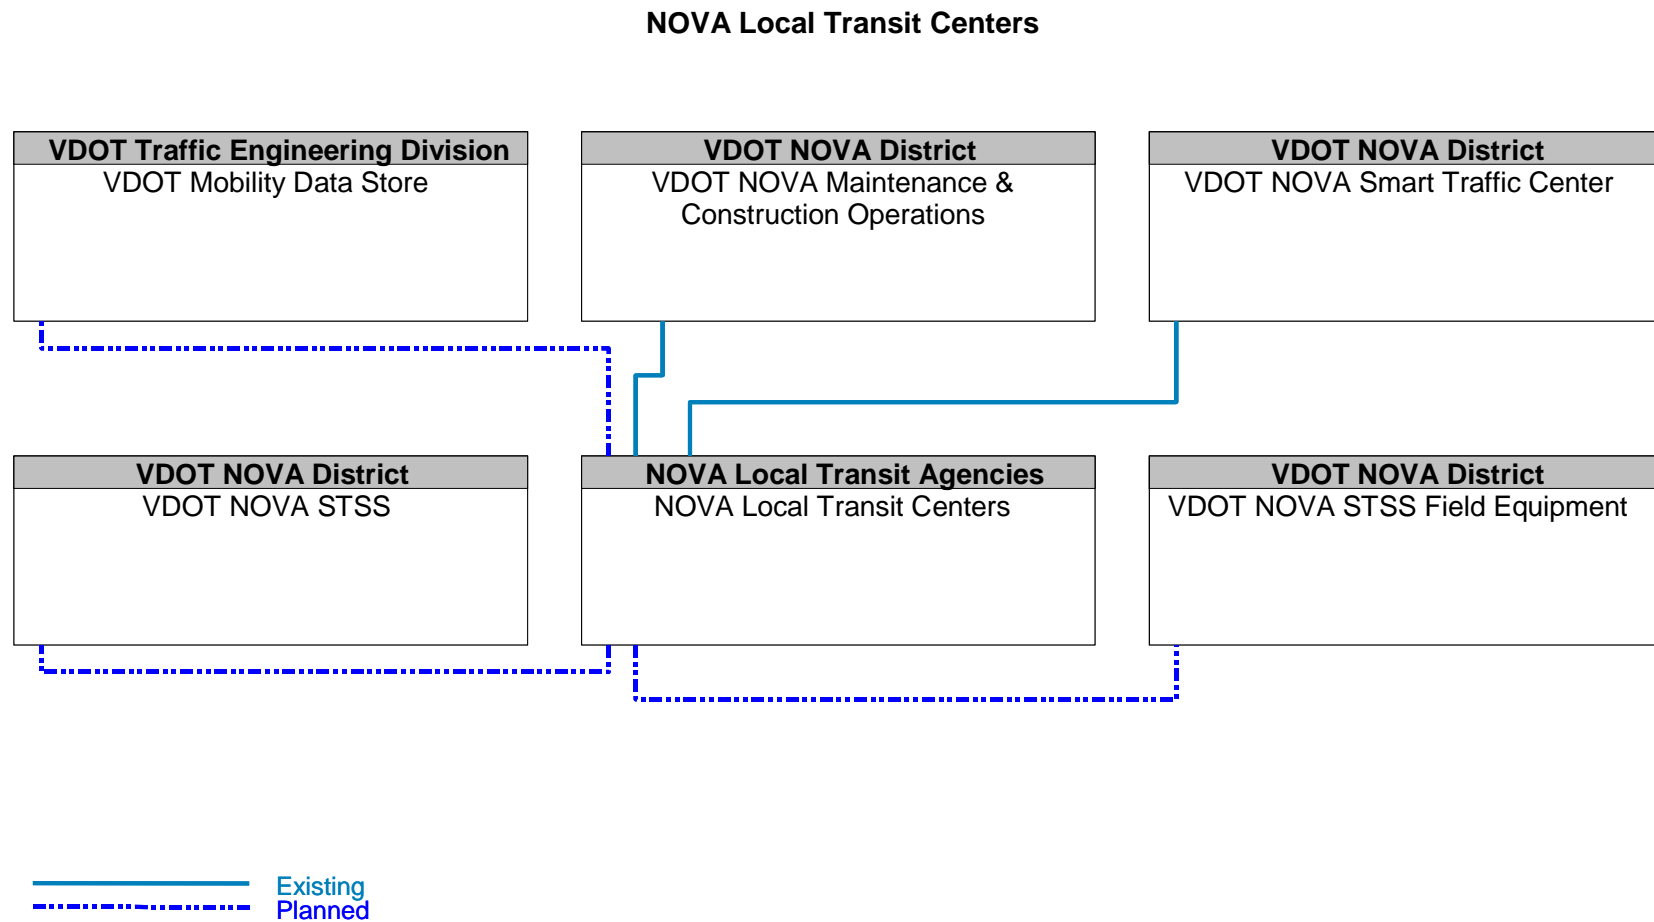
NOVA Local Transit Centers

VDOT Traffic Engineering Division
VDOT Mobility Data Store

VDOT NOVA District
VDOT NOVA Maintenance & Construction Operations

VDOT NOVA District
VDOT NOVA Smart Traffic Center

VDOT NOVA District
VDOT NOVA STSS

NOVA Local Transit Agencies
NOVA Local Transit Centers

VDOT NOVA District
VDOT NOVA STSS Field Equipment

Existing
Planned